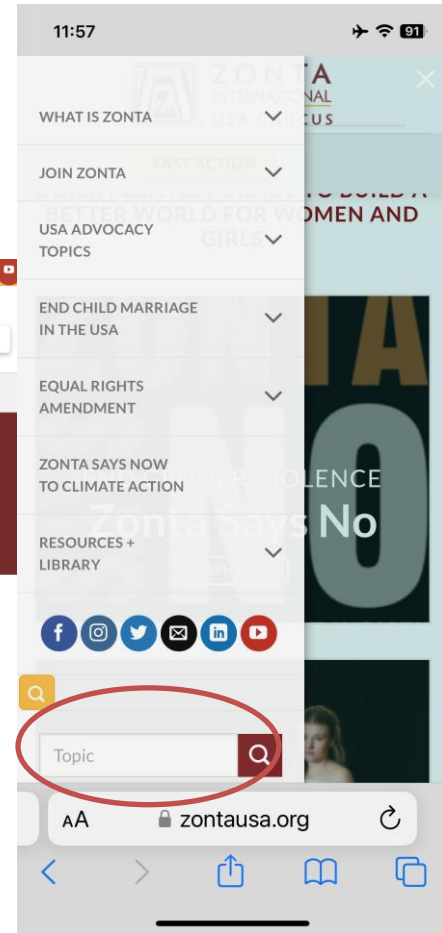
11:57

91

WHAT IS ZONTA

JOIN ZONTA

USA ADVOCACY TOPICS

END CHILD MARRIAGE IN THE USA

EQUAL RIGHTS AMENDMENT

ZONTA SAYS NOW TO CLIMATE ACTION

RESOURCES + LIBRARY

ZONTA INTERNATIONAL USA CAUCUS

FAST ACTION

TO BUILD A BETTER WORLD FOR WOMEN AND GIRLS

GENDER VIOLENCE

Zonta Says No

Topic

AA zontausa.org